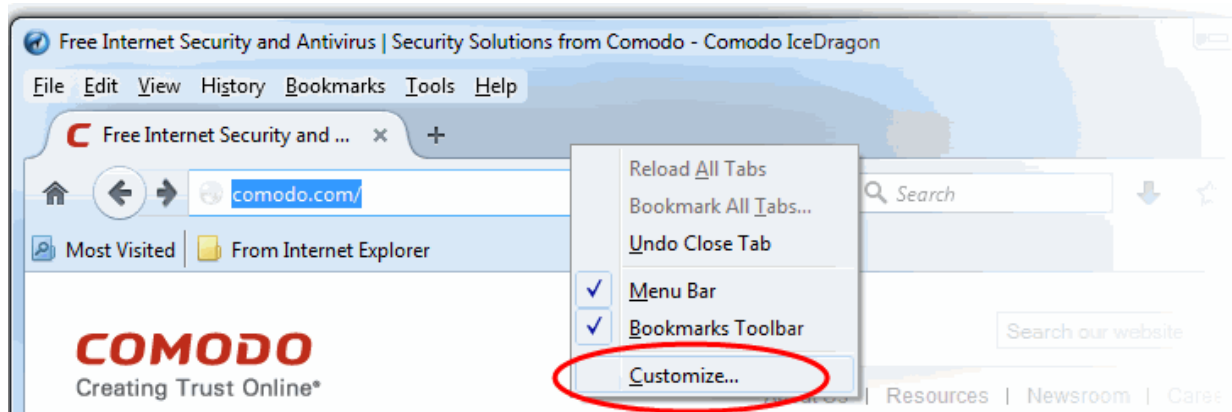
Free Internet Security and Antivirus | Security Solutions from Comodo - Comodo IceDragon

File Edit View History Bookmarks Tools Help

Free Internet Security and ... ×

+

comodo.com/

Search

Most Visited | From Internet Explorer

Reload All Tabs
Bookmark All Tabs...
Undo Close Tab

✓ Menu Bar
✓ Bookmarks Toolbar

Customize...

COMODO
Creating Trust Online*

Search our website

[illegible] | Resources | Newsroom | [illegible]